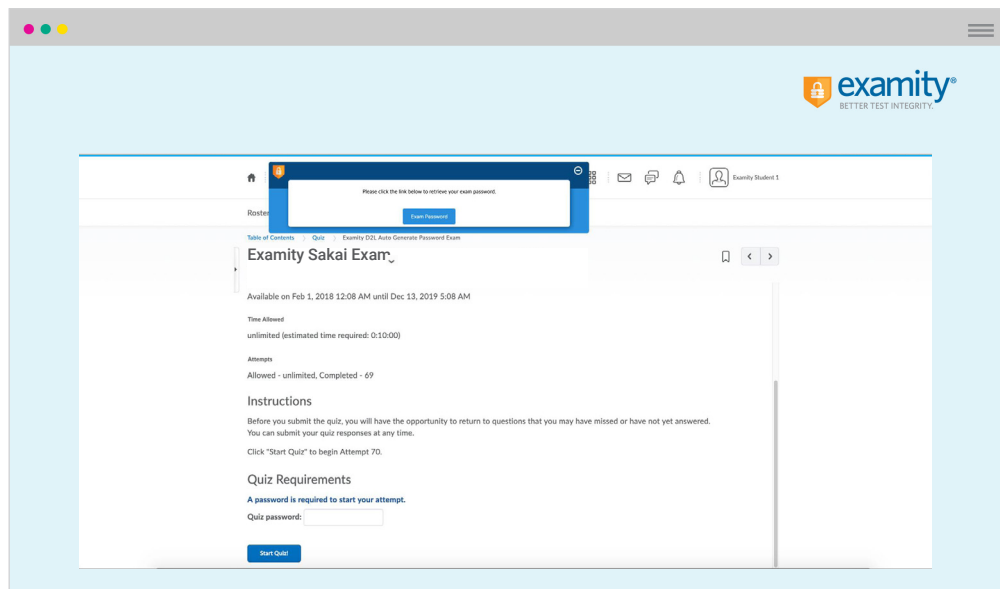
examity®
BETTER TEST INTEGRITY.

Please click the link below to retrieve your exam password.

Exam Password

Examity Student 1

Roster

Table of Contents > Quiz > Examity D2L Auto Generate Password Exam

Examity Sakai Exam

Available on Feb 1, 2018 12:08 AM until Dec 13, 2019 5:08 AM

Time Allowed

unlimited (estimated time required: 0:10:00)

Attempts

Allowed - unlimited, Completed - 69

Instructions

Before you submit the quiz, you will have the opportunity to return to questions that you may have missed or have not yet answered. You can submit your quiz responses at any time.

Click "Start Quiz" to begin Attempt 70.

Quiz Requirements

A password is required to start your attempt.

Quiz password:

Start Quiz!